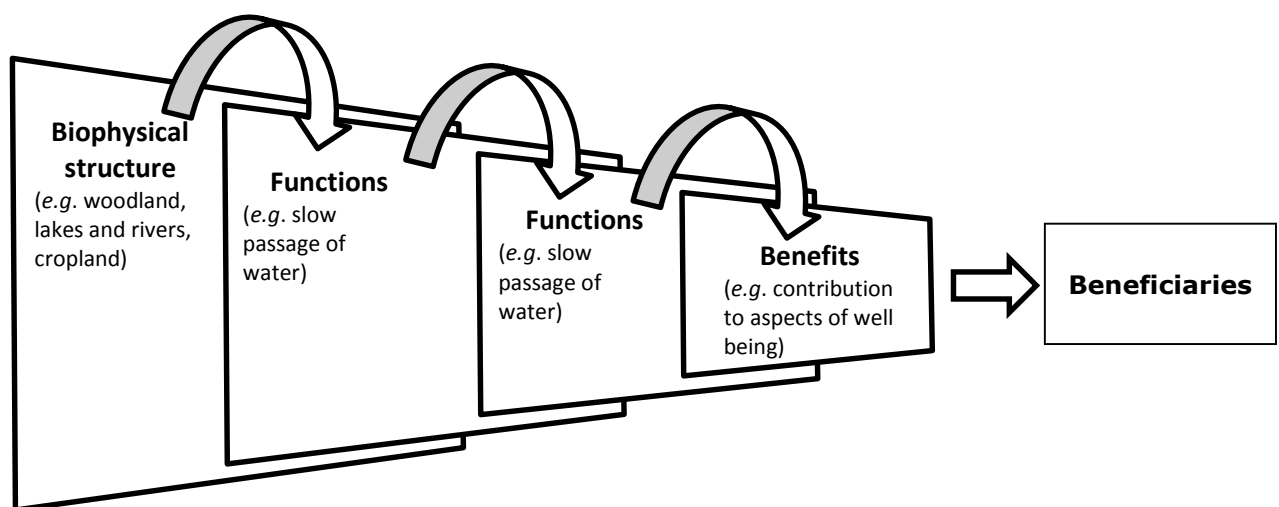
**Biophysical structure**
(*e.g*. woodland, lakes and rivers, cropland)

**Functions**
(*e.g*. slow passage of water)

**Functions**
(*e.g*. slow passage of water)

**Benefits**
(*e.g*. contribution to aspects of well being)

**Beneficiaries**